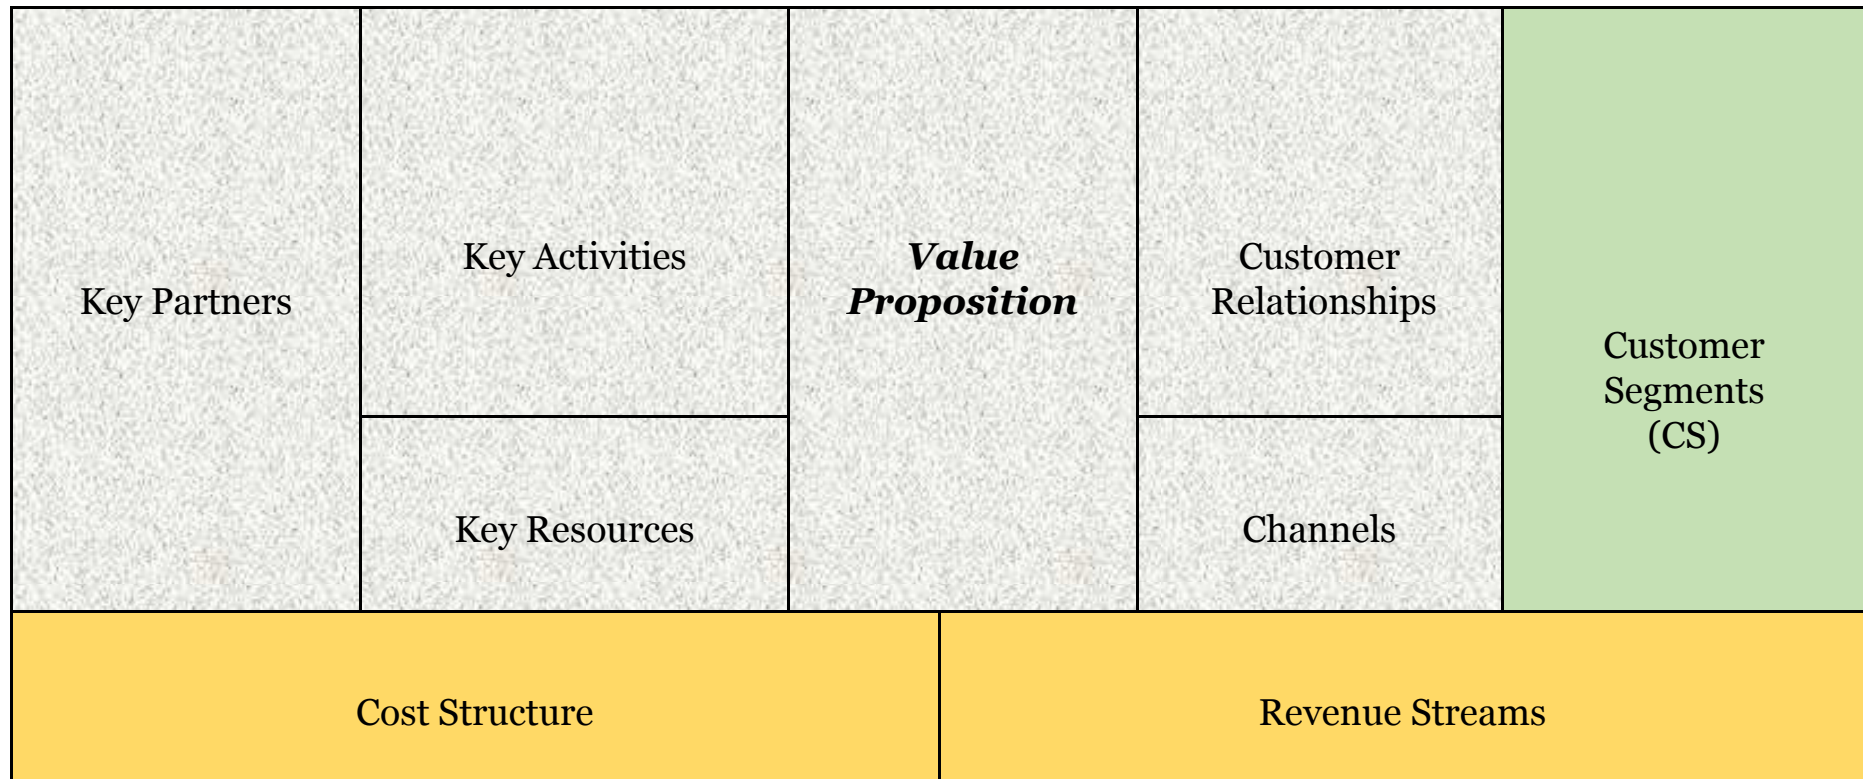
| Key Partners | Key Activities | Value Proposition | Customer Relationships | Customer Segments (CS) |
|---|---|---|---|---|
| | Key Resources | | Channels | |

| Cost Structure | Revenue Streams |
|---|---|